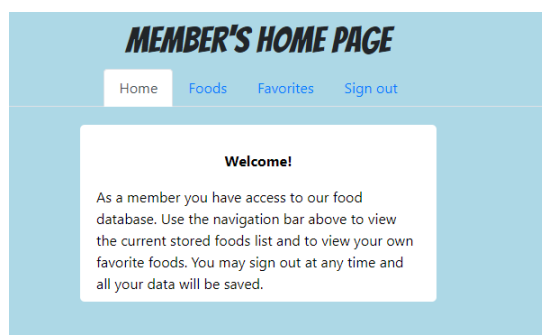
MEMBER'S HOME PAGE

Home Foods Favorites Sign out

Welcome!

As a member you have access to our food database. Use the navigation bar above to view the current stored foods list and to view your own favorite foods. You may sign out at any time and all your data will be saved.